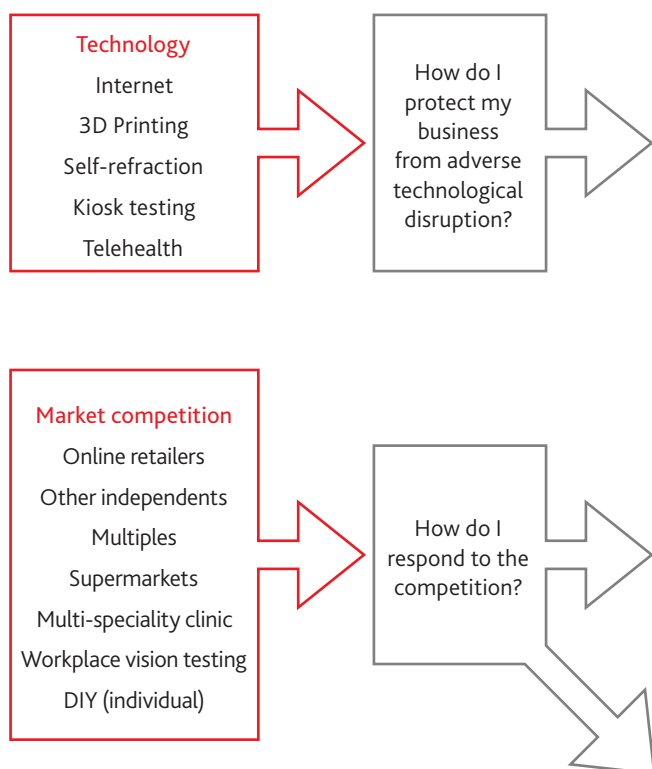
Technology
Internet
3D Printing
Self-refraction
Kiosk testing
Telehealth

How do I protect my business from adverse technological disruption?

Market competition
Online retailers
Other independents
Multiples
Supermarkets
Multi-speciality clinic
Workplace vision testing
DIY (individual)

How do I respond to the competition?